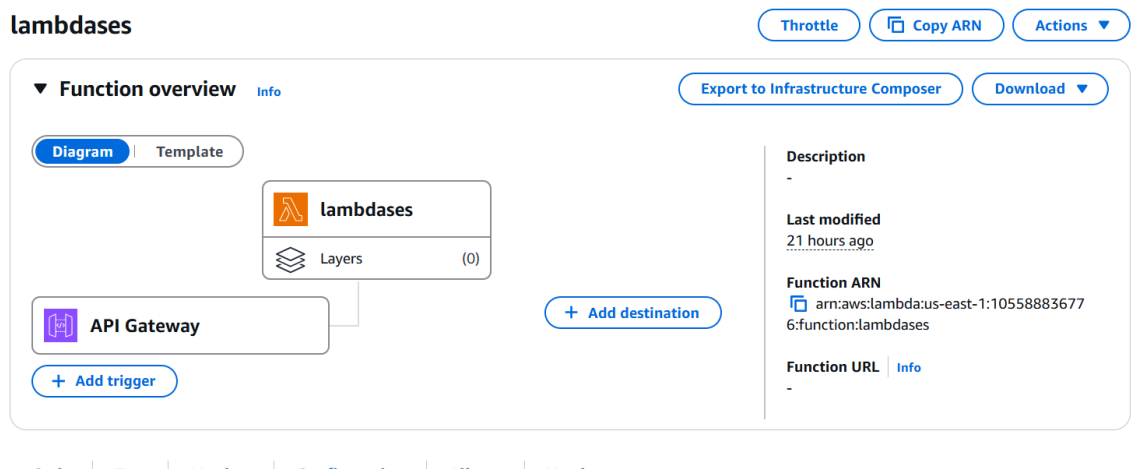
lambdases

Throttle
Copy ARN
Actions ▼

▼ Function overview Info

Export to Infrastructure Composer
Download ▼

Diagram
Template

lambdases

Layers (0)

API Gateway

+ Add trigger

+ Add destination

Description
-

Last modified
21 hours ago

Function ARN
arn:aws:lambda:us-east-1:105588836776:function:lambdases

Function URL Info
-

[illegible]